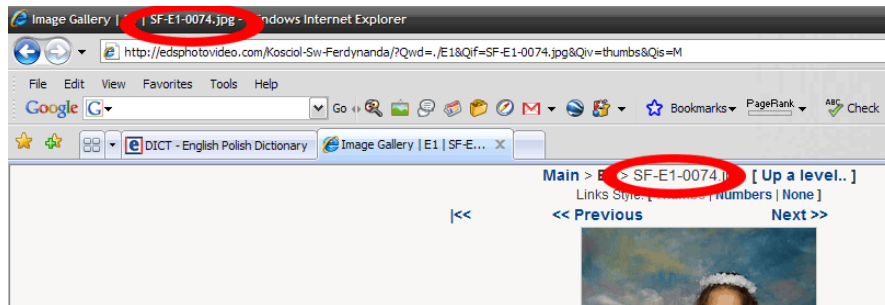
Image Gallery | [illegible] | SF-E1-0074.jpg - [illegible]ndows Internet Explorer

http://edsphotovideo.com/Kosciol-Sw-Ferdynanda/?Qwd=./E1&Qif=SF-E1-0074.jpg&Qiv=thumbs&Qis=M

File Edit View Favorites Tools Help

Google G Go Bookmarks PageRank Check

DICT - English Polish Dictionary
Image Gallery | E1 | SF-E...

Main > E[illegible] > SF-E1-0074.j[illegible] [ Up a level.. ]
Links Style: [ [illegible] | Numbers | None ]
|<< << Previous Next >>